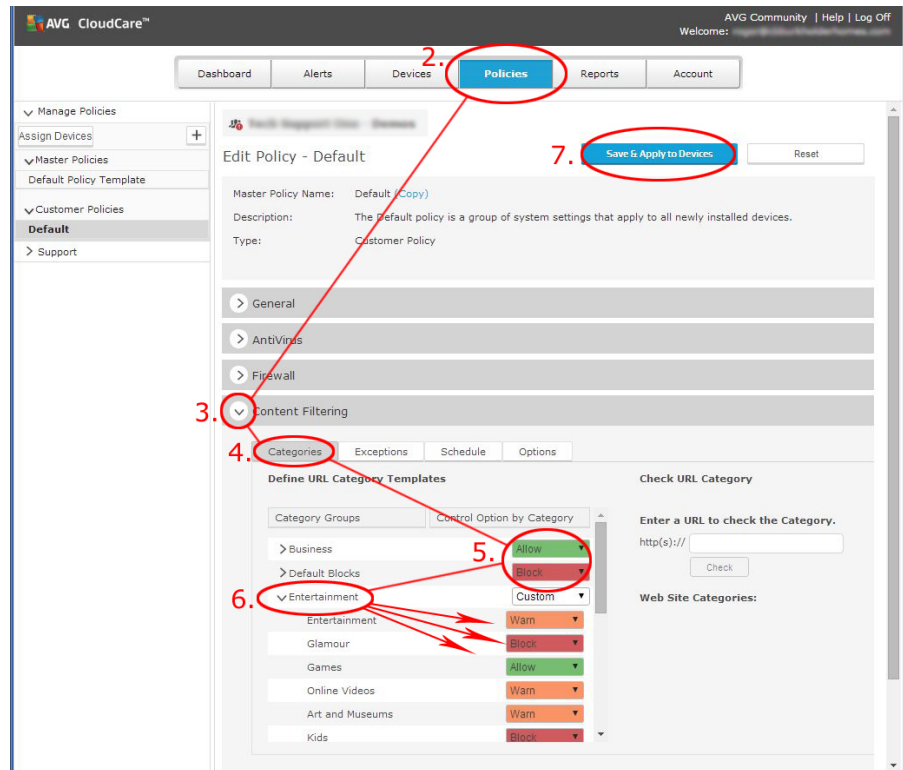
AVG CloudCare™

AVG Community | Help | Log Off
Welcome: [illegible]

Dashboard | Alerts | Devices | 2. Policies | Reports | Account

Manage Policies
Assign Devices +
Master Policies
Default Policy Template
Customer Policies
Default
Support

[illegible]

Edit Policy - Default

7. Save & Apply to Devices | Reset

Master Policy Name: Default (Copy)
Description: The Default policy is a group of system settings that apply to all newly installed devices.
Type: Customer Policy

General
AntiVirus
Firewall
3. Content Filtering

4. Categories | Exceptions | Schedule | Options

Define URL Category Templates

| Category Groups | Control Option by Category |
|---|---|
| Business | Allow |
| Default Blocks | Block |
| Entertainment | Custom |
| Entertainment | Warn |
| Glamour | Block |
| Games | Allow |
| Online Videos | Warn |
| Art and Museums | Warn |
| Kids | Block |

5.
6.

Check URL Category

Enter a URL to check the Category.
http(s)://
Check

Web Site Categories: